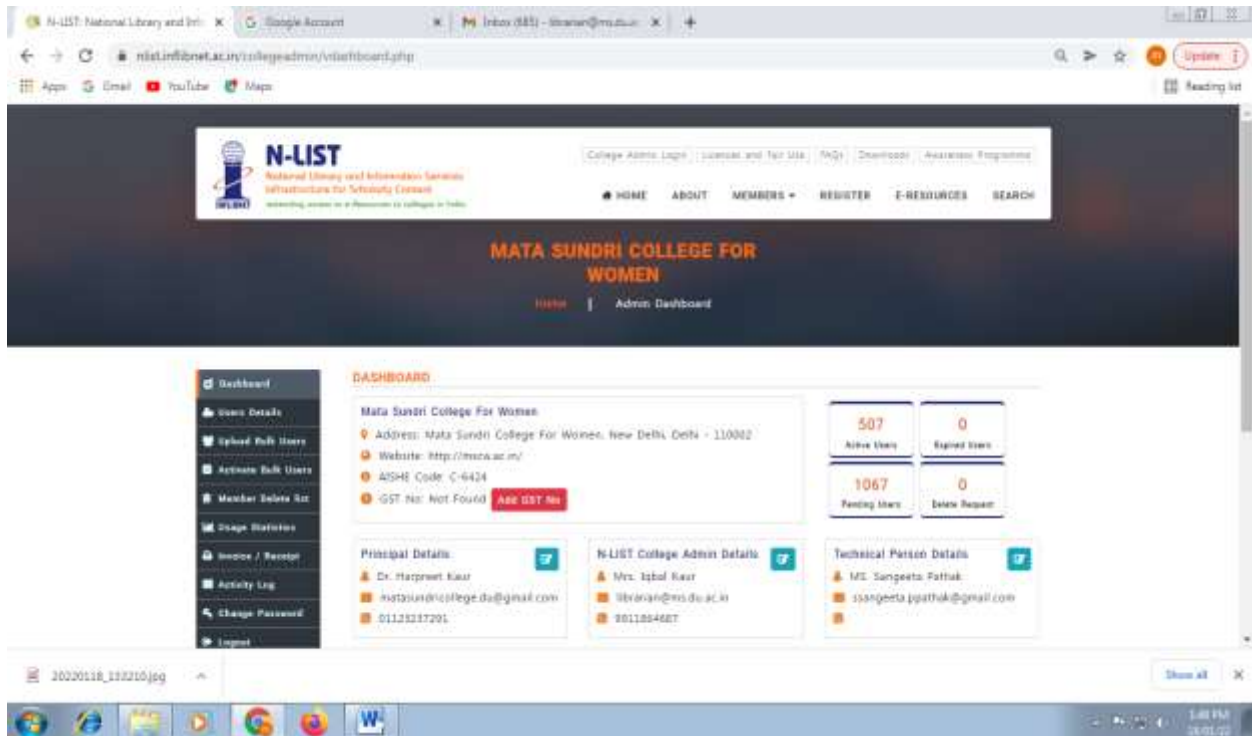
N-LIST: National Library and Inf... ×
Google Account ×
Inbox (885) - librarian@ms.du.ac... ×
+

nlist.inflibnet.ac.in/collegeadmin/vdashboard.php

Update

Apps Gmail YouTube Maps

Reading list

N-LIST
National Library and Information Services Infrastructure for Scholarly Content
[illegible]

College Admin Login | Licenses and Fair Use | FAQs | Downloads | Awareness Programme

HOME ABOUT MEMBERS ▾ REGISTER E-RESOURCES SEARCH

MATA SUNDRI COLLEGE FOR WOMEN

Home | Admin Dashboard

Dashboard
Users Details
Upload Bulk Users
Activate Bulk Users
Member Delete list
Usage Statistics
Invoice / Receipt
Activity Log
Change Password
Logout

DASHBOARD

Mata Sundri College For Women
Address: Mata Sundri College For Women, New Delhi, Delhi - 110002
Website: http://msca.ac.in/
AISHE Code: C-6424
GST No: Not Found Add GST No

507
Active Users

0
Expired Users

1067
Pending Users

0
Delete Request

Principal Details
Dr. Harpreet Kaur
matasundricollege.du@gmail.com
01123237291

N-LIST College Admin Details
Mrs. Iqbal Kaur
librarian@ms.du.ac.in
9811864687

Technical Person Details
MS. Sangeeta Pathak
ssangeeta.ppathak@gmail.com

20220118_132210.jpg

Show all ×